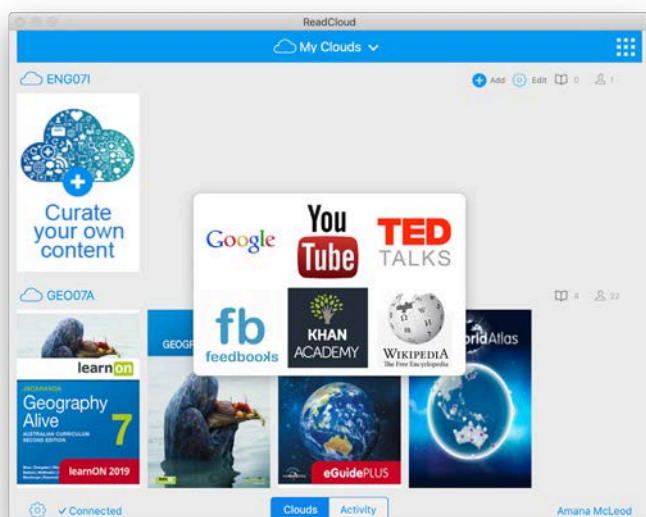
ReadCloud

My Clouds

ENG07I

Add Edit 0 1

Curate your own content

Google

You Tube

TED TALKS

fb feedbooks

KHAN ACADEMY

WIKIPEDIA The Free Encyclopedia

GEO07A

4 22

learnon

JACARANDA

Geography Alive 7

AUSTRALIAN CURRICULUM SECOND EDITION

learnON 2019

GEOGR

eGuidePLUS

orldAtlas

✓Connected

Clouds

Activity

Amana McLeod